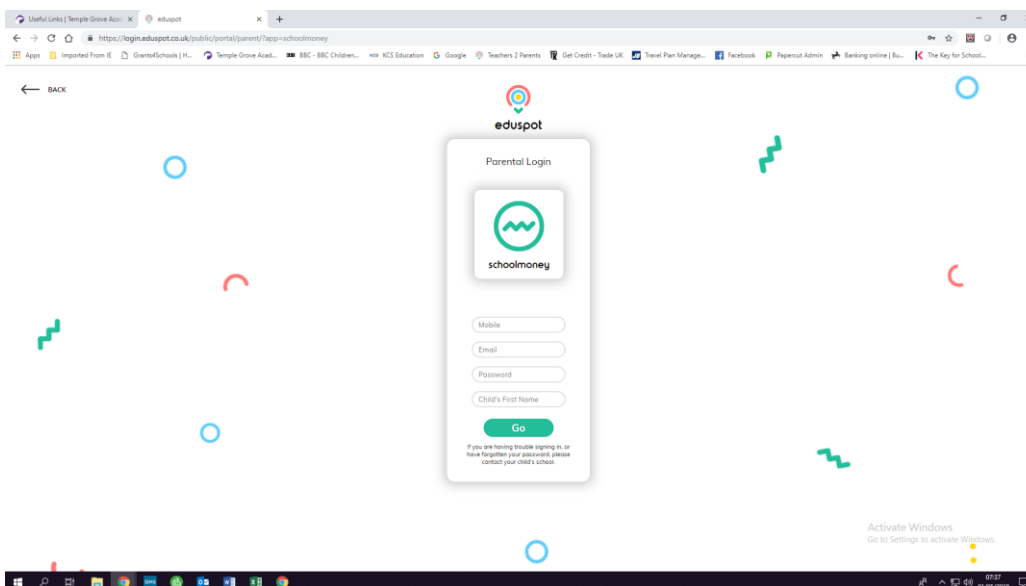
Useful Links | Temple Grove Aca... ×
eduspot ×
+

https://login.eduspot.co.uk/public/portal/parent/?app=schoolmoney

Apps
Imported From IE
Grants4Schools | H...
Temple Grove Acad...
BBC - BBC Children...
KCS Education
Google
Teachers 2 Parents
Get Credit - Trade UK
Travel Plan Manage...
Facebook
Papercut Admin
Banking online | Bu...
The Key for School...

BACK

eduspot

Parental Login

schoolmoney

Mobile

Email

Password

Child's First Name

Go

If you are having trouble signing in, or have forgotten your password, please contact your child's school.

Activate Windows
Go to Settings to activate Windows.

07:37